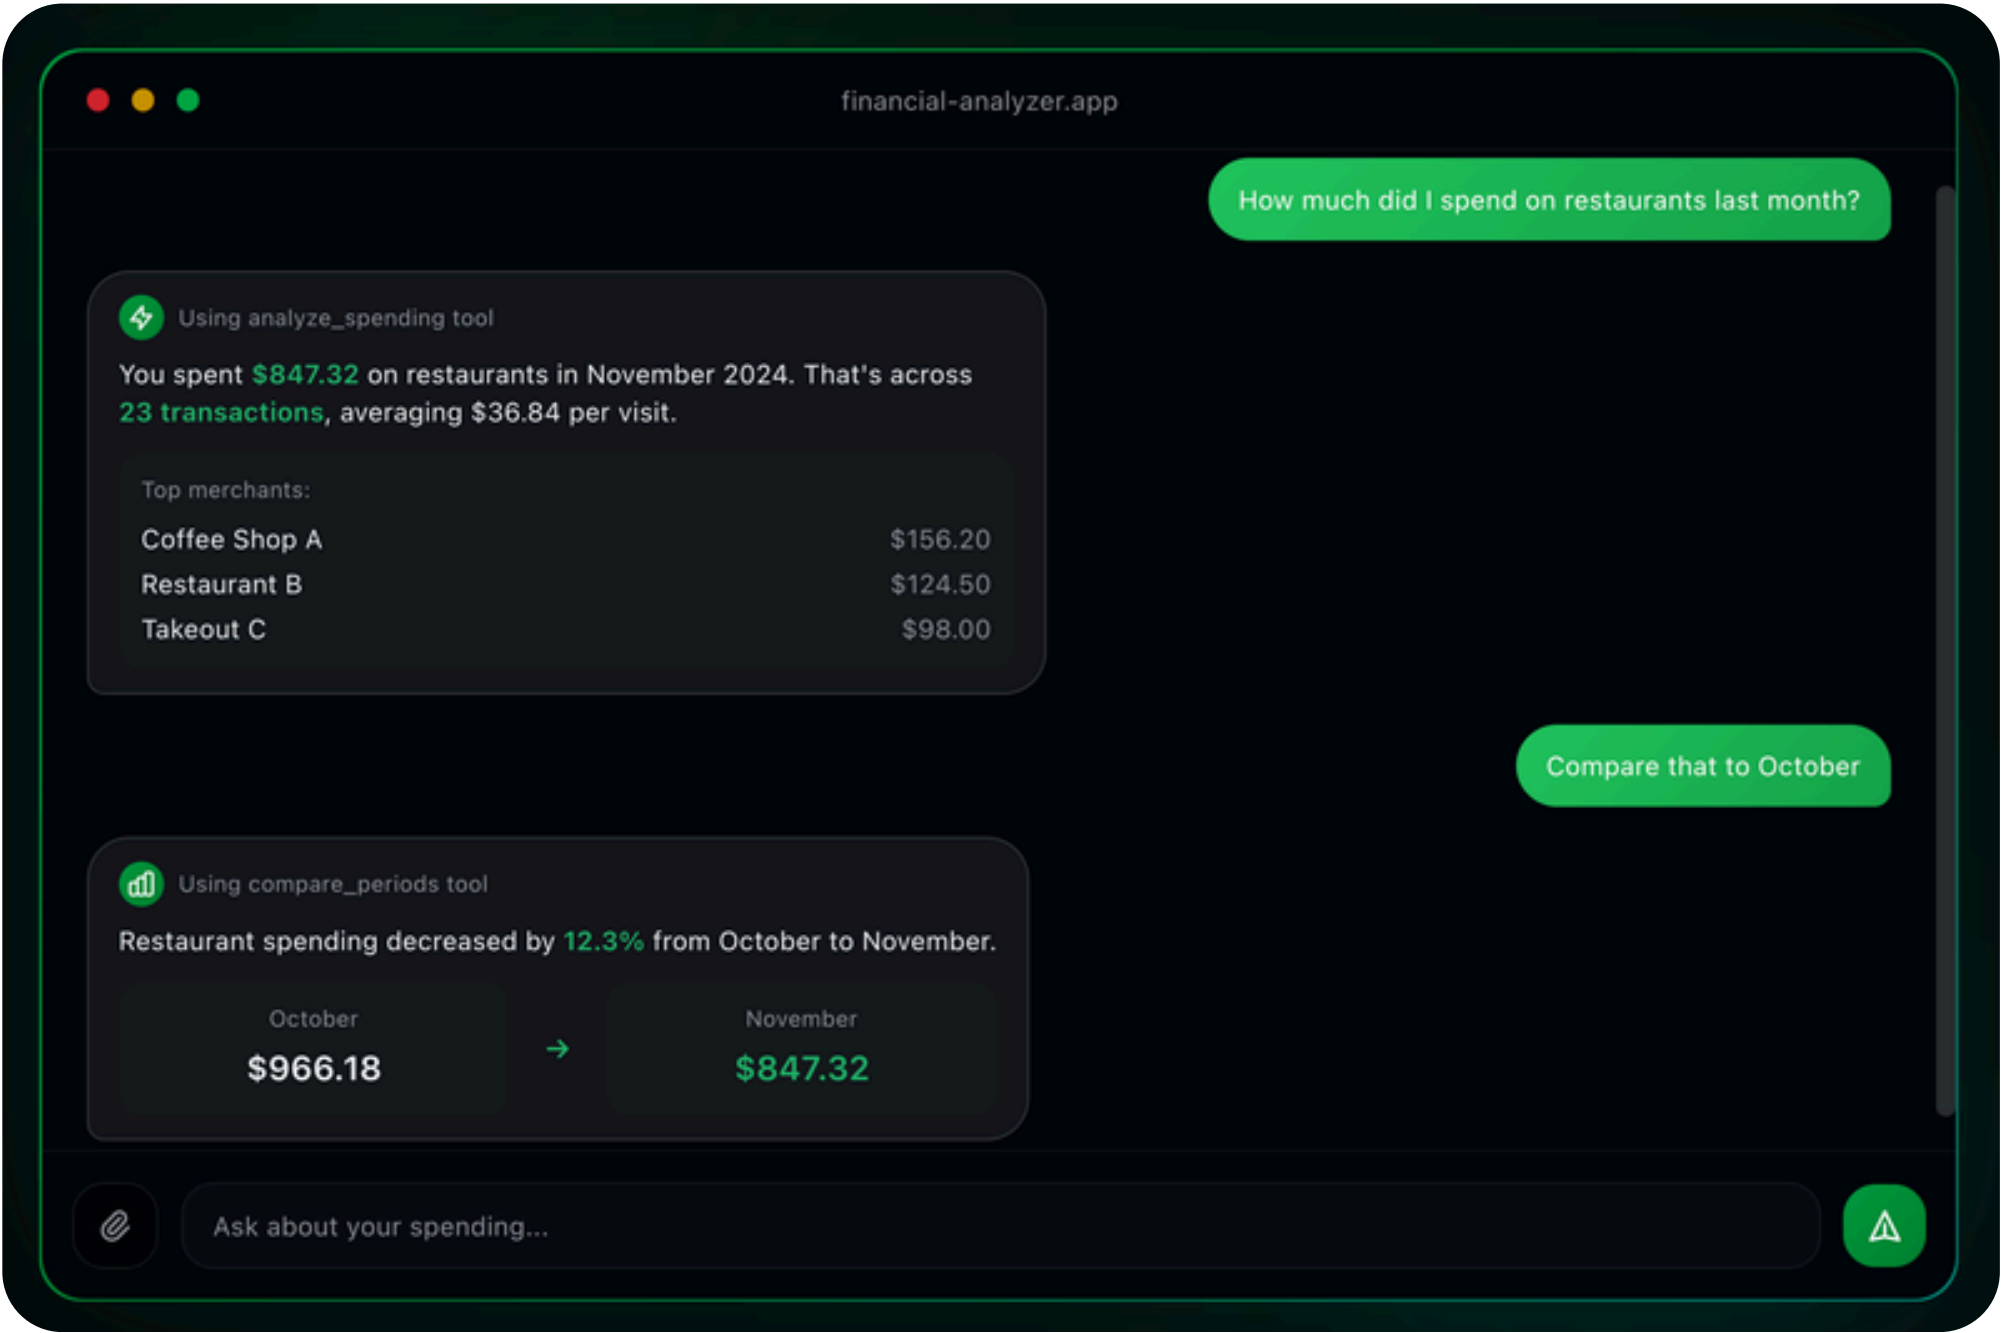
financial-analyzer.app

How much did I spend on restaurants last month?

Using analyze_spending tool

You spent $847.32 on restaurants in November 2024. That's across 23 transactions, averaging $36.84 per visit.

Top merchants:

| | |
|---|---|
| Coffee Shop A | $156.20 |
| Restaurant B | $124.50 |
| Takeout C | $98.00 |

Compare that to October

Using compare_periods tool

Restaurant spending decreased by 12.3% from October to November.

October
$966.18

November
$847.32

Ask about your spending...